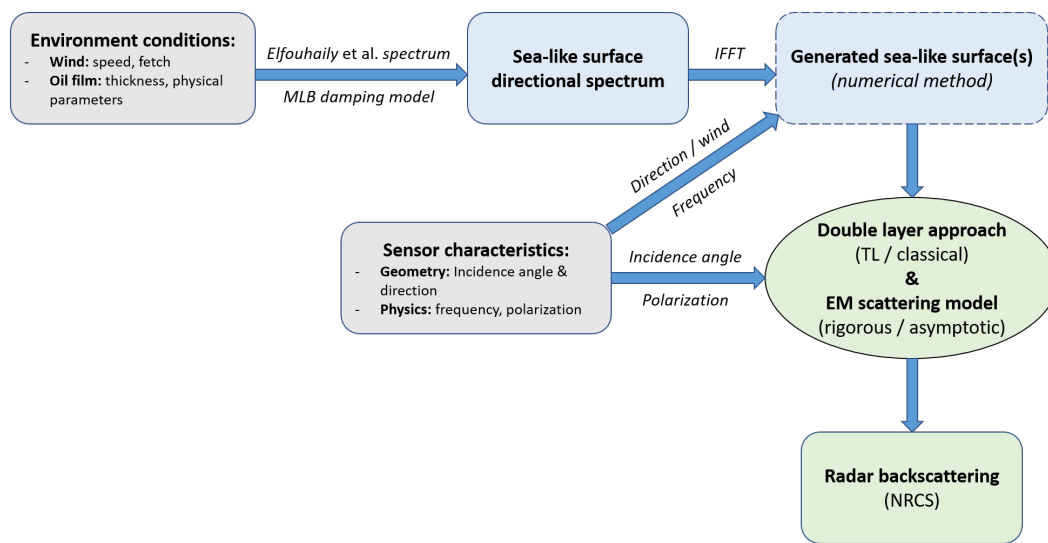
Environment conditions:
- Wind: speed, fetch
- Oil film: thickness, physical parameters

Elfouhaily et al. spectrum

MLB damping model

Sea-like surface directional spectrum

IFFT

Generated sea-like surface(s)
(numerical method)

Direction / wind

Frequency

Sensor characteristics:
- Geometry: Incidence angle & direction
- Physics: frequency, polarization

Incidence angle

Polarization

Double layer approach
(TL / classical)
&
EM scattering model
(rigorous / asymptotic)

Radar backscattering
(NRCS)